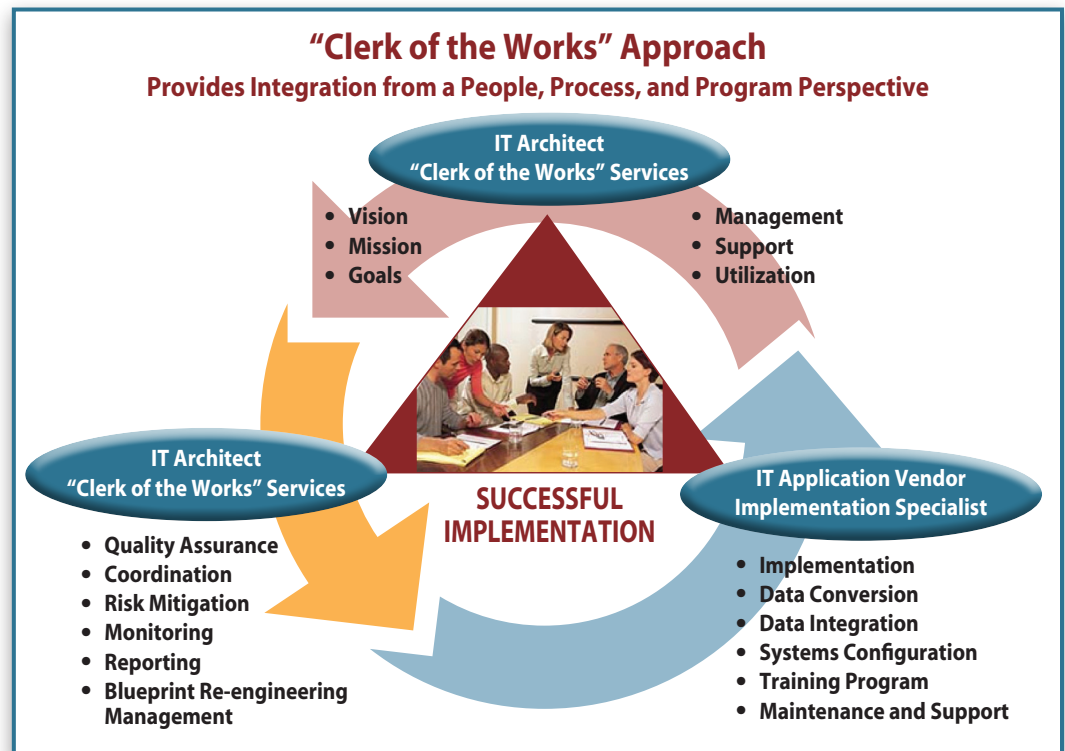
“Clerk of the Works” Approach

Provides Integration from a People, Process, and Program Perspective

IT Architect
“Clerk of the Works” Services

• Vision
• Mission
• Goals

• Management
• Support
• Utilization

IT Architect
“Clerk of the Works” Services

SUCCESSFUL
IMPLEMENTATION

IT Application Vendor
Implementation Specialist

• Quality Assurance
• Coordination
• Risk Mitigation
• Monitoring
• Reporting
• Blueprint Re-engineering Management

• Implementation
• Data Conversion
• Data Integration
• Systems Configuration
• Training Program
• Maintenance and Support